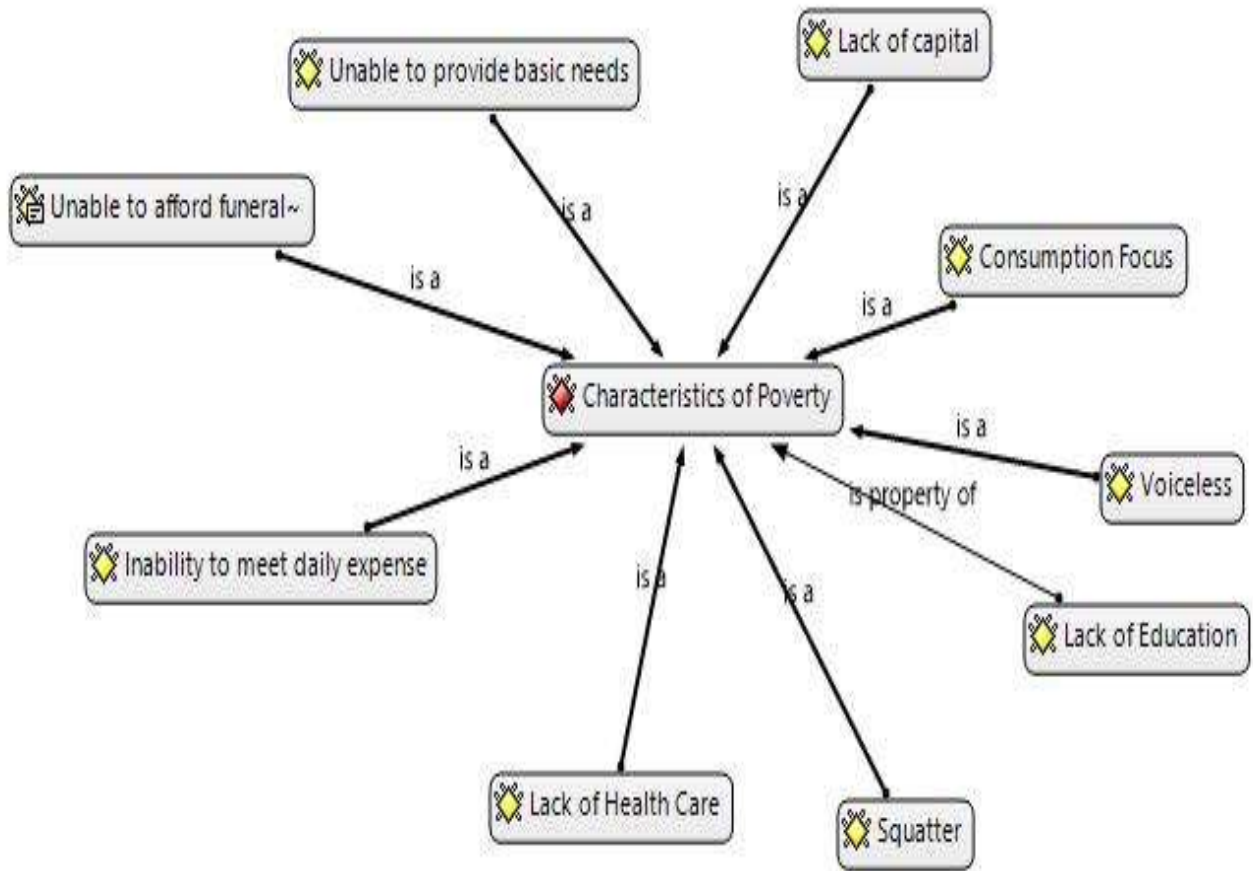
Unable to provide basic needs

Lack of capital

Unable to afford funeral~

is a

is a

is a

Consumption Focus

is a

Characteristics of Poverty

is a

is a

Voiceless

is property of

Inability to meet daily expense

is a

is a

Lack of Education

Lack of Health Care

Squatter